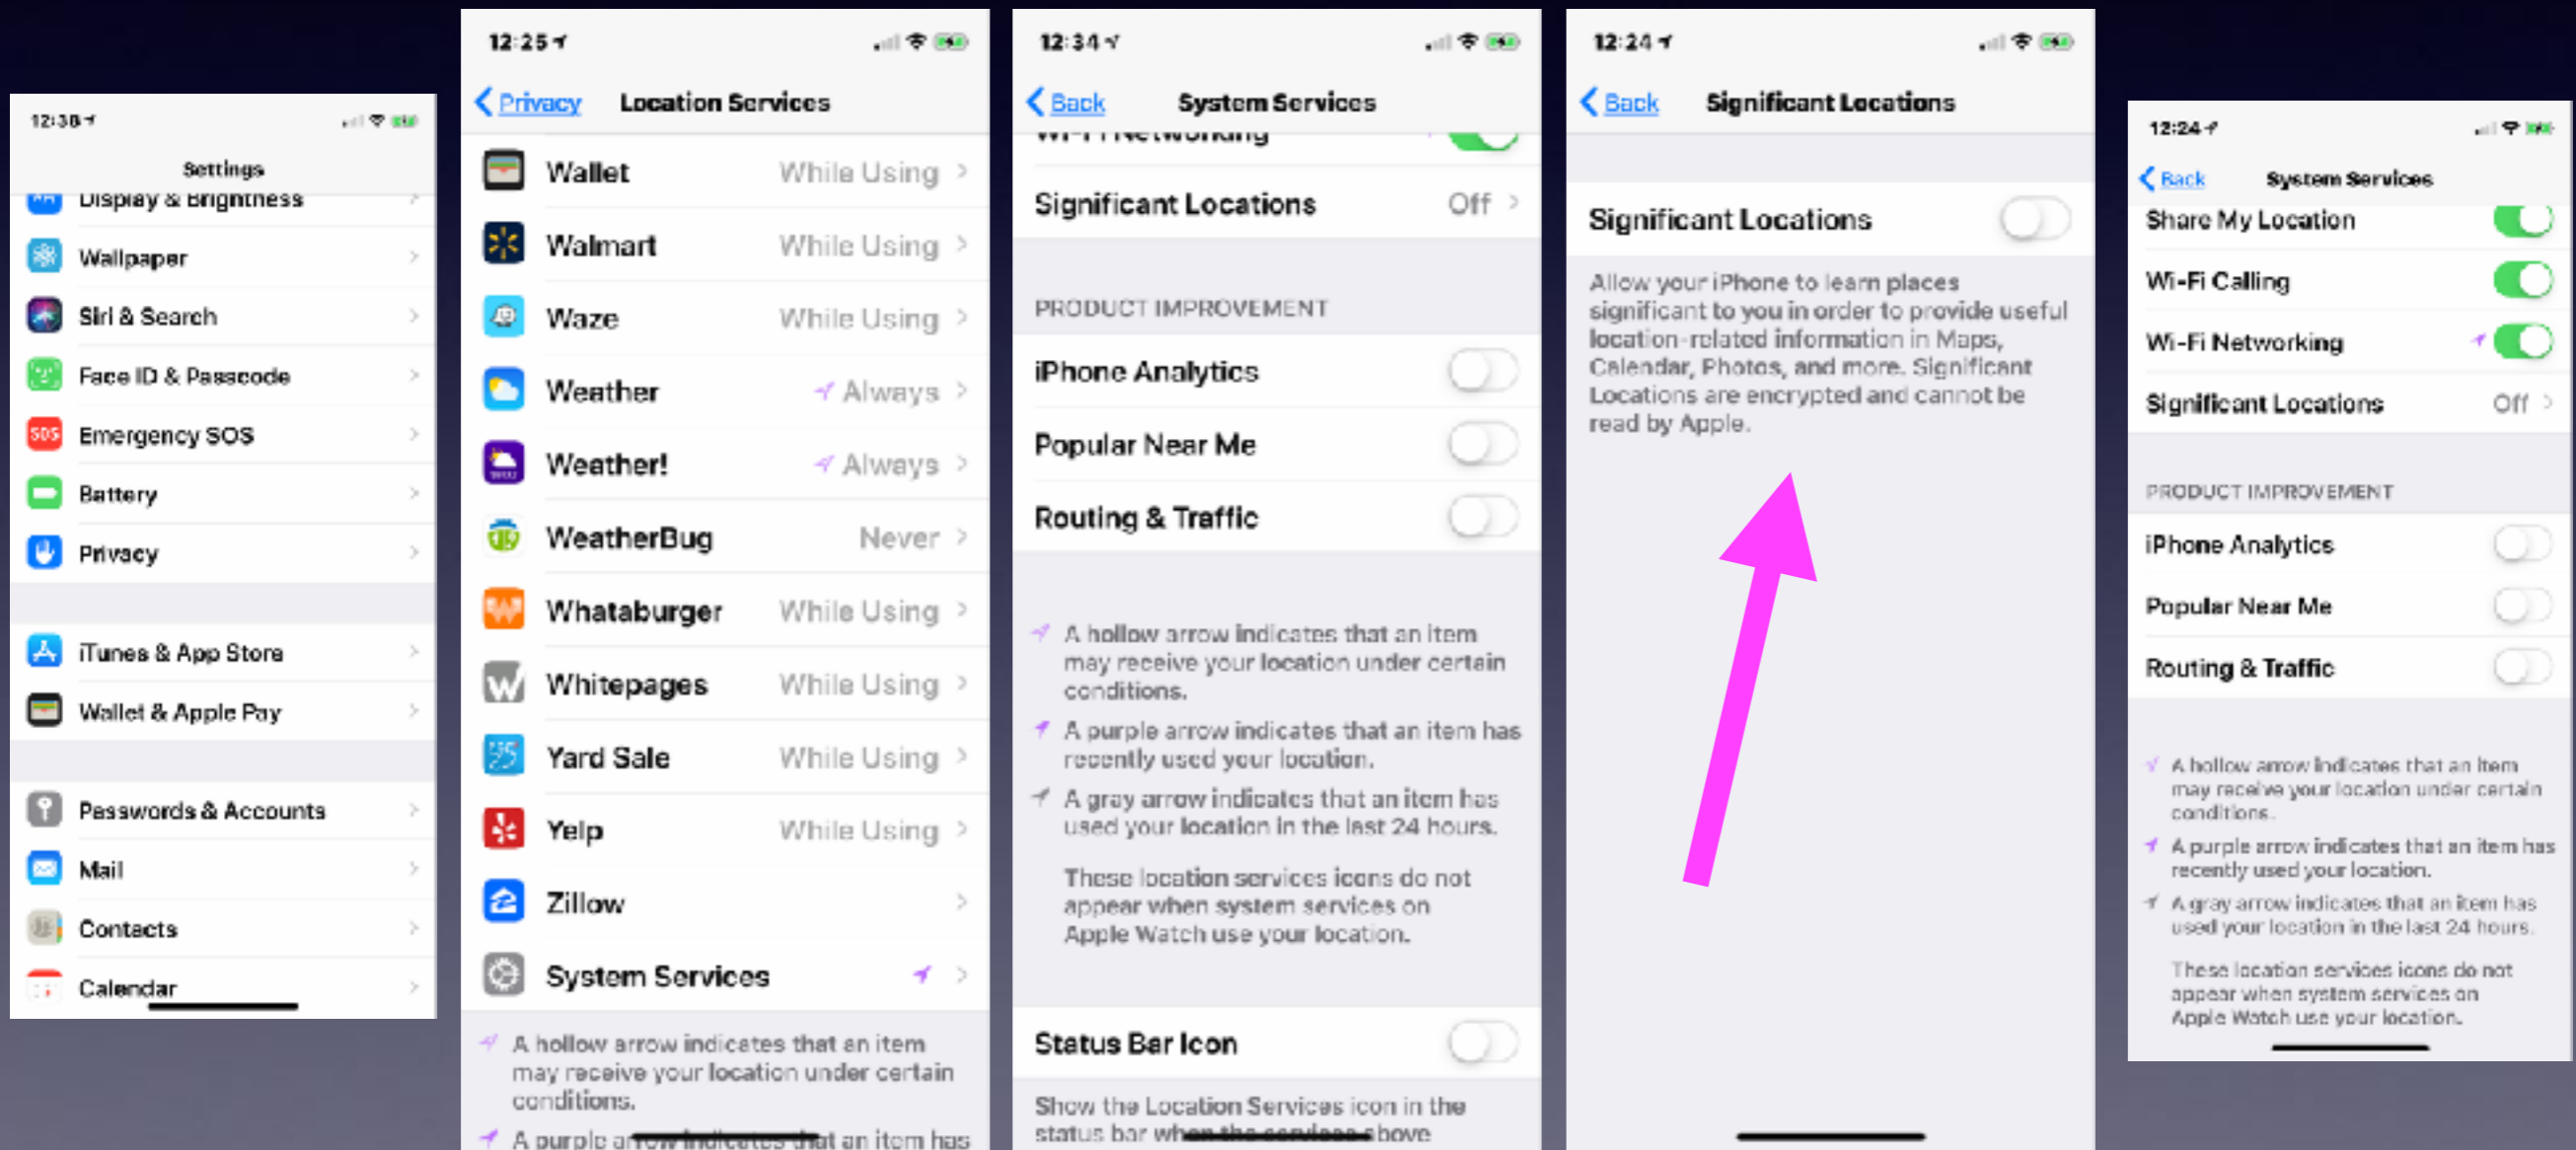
12:38

Settings

Display & Brightness

Wallpaper

Siri & Search

Face ID & Passcode

Emergency SOS

Battery

Privacy

iTunes & App Store

Wallet & Apple Pay

Passwords & Accounts

Mail

Contacts

Calendar

12:25

Privacy Location Services

Wallet While Using

Walmart While Using

Waze While Using

Weather Always

Weather! Always

WeatherBug Never

Whataburger While Using

Whitepages While Using

Yard Sale While Using

Yelp While Using

Zillow

System Services

A hollow arrow indicates that an item may receive your location under certain conditions.

A purple a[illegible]at an item has

12:34

Back System Services

Wi-Fi Networking

Significant Locations Off

PRODUCT IMPROVEMENT

iPhone Analytics

Popular Near Me

Routing & Traffic

A hollow arrow indicates that an item may receive your location under certain conditions.

A purple arrow indicates that an item has recently used your location.

A gray arrow indicates that an item has used your location in the last 24 hours.

These location services icons do not appear when system services on Apple Watch use your location.

Status Bar Icon

Show the Location Services icon in the status bar wh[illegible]bove

12:24

Back Significant Locations

Significant Locations

Allow your iPhone to learn places significant to you in order to provide useful location-related information in Maps, Calendar, Photos, and more. Significant Locations are encrypted and cannot be read by Apple.

12:24

Back System Services

Share My Location

Wi-Fi Calling

Wi-Fi Networking

Significant Locations Off

PRODUCT IMPROVEMENT

iPhone Analytics

Popular Near Me

Routing & Traffic

A hollow arrow indicates that an item may receive your location under certain conditions.

A purple arrow indicates that an item has recently used your location.

A gray arrow indicates that an item has used your location in the last 24 hours.

These location services icons do not appear when system services on Apple Watch use your location.